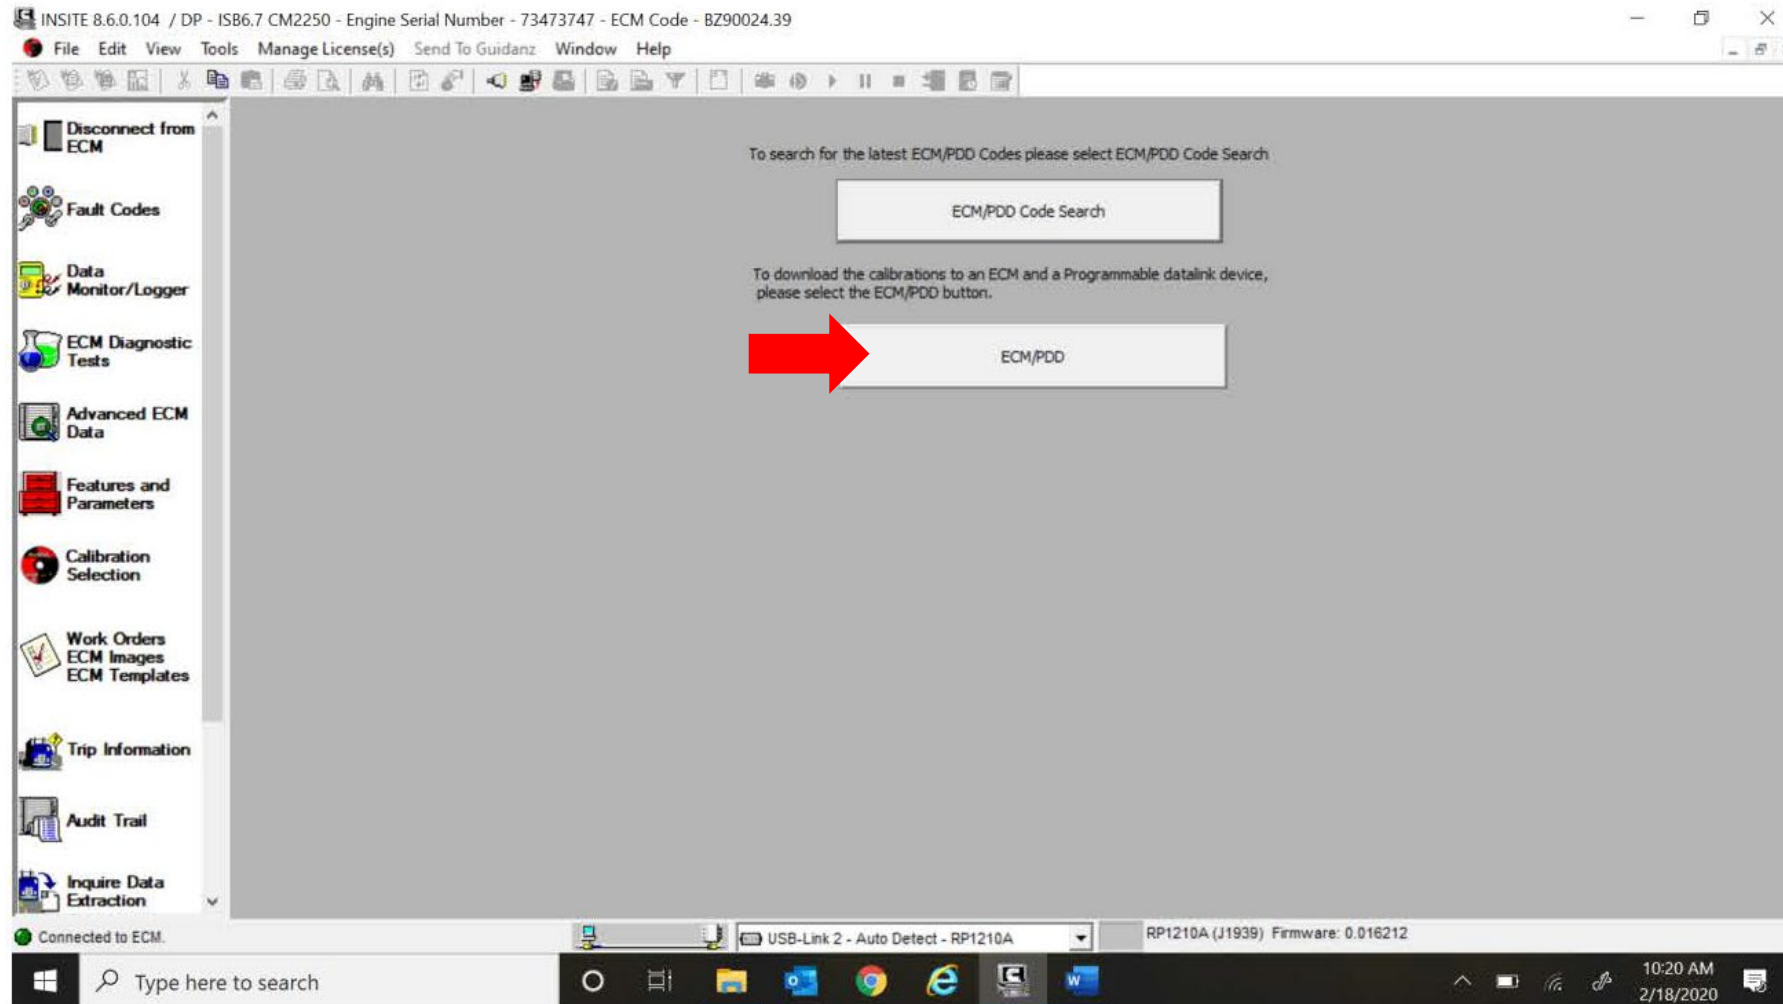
INSITE 8.6.0.104 / DP - ISB6.7 CM2250 - Engine Serial Number - 73473747 - ECM Code - BZ90024.39

File Edit View Tools Manage License(s) Send To Guidanz Window Help

Disconnect from ECM

Fault Codes

Data Monitor/Logger

ECM Diagnostic Tests

Advanced ECM Data

Features and Parameters

Calibration Selection

Work Orders ECM Images ECM Templates

Trip Information

Audit Trail

Inquire Data Extraction

To search for the latest ECM/PDD Codes please select ECM/PDD Code Search

ECM/PDD Code Search

To download the calibrations to an ECM and a Programmable datalink device, please select the ECM/PDD button.

ECM/PDD

Connected to ECM.

USB-Link 2 - Auto Detect - RP1210A

RP1210A (J1939) Firmware: 0.016212

Type here to search

10:20 AM
2/18/2020